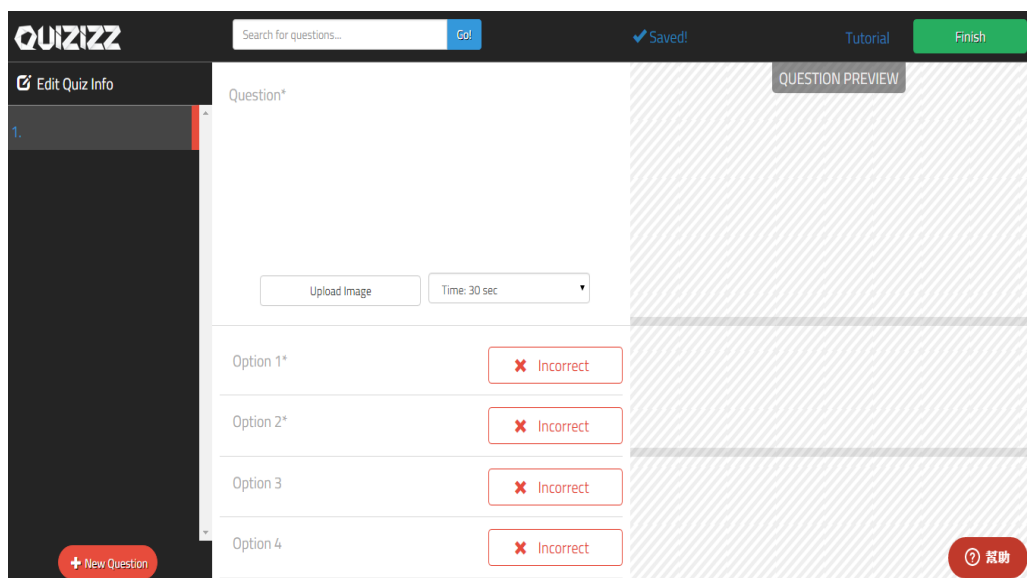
QUIZIZZ

Search for questions... Go!

Saved!

Tutorial

Finish

Edit Quiz Info

1.

Question*

QUESTION PREVIEW

Upload Image

Time: 30 sec

Option 1*

Incorrect

Option 2*

Incorrect

Option 3

Incorrect

Option 4

Incorrect

New Question

帮助